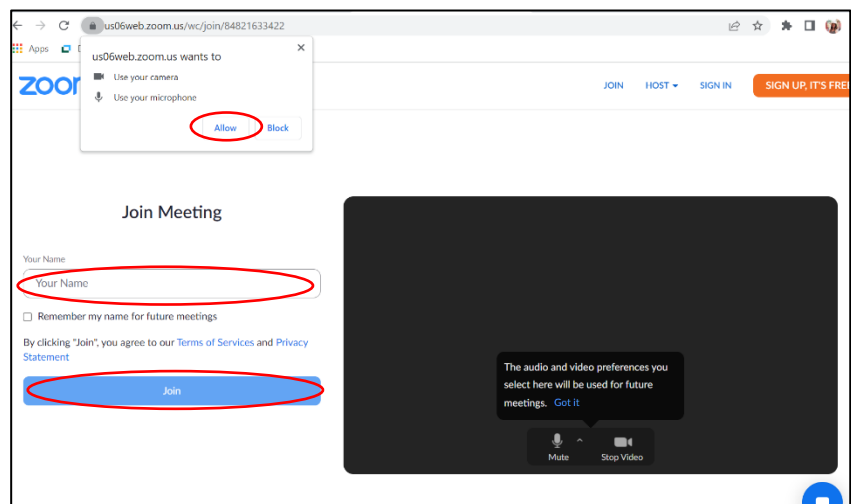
us06web.zoom.us/wc/join/84821633422

Apps

zoom

us06web.zoom.us wants to

Use your camera

Use your microphone

Allow

Block

JOIN

HOST

SIGN IN

SIGN UP, IT'S FRE

Join Meeting

Your Name

Your Name

Remember my name for future meetings

By clicking "Join", you agree to our Terms of Services and Privacy Statement

Join

The audio and video preferences you select here will be used for future meetings. Got it

Mute

Stop Video